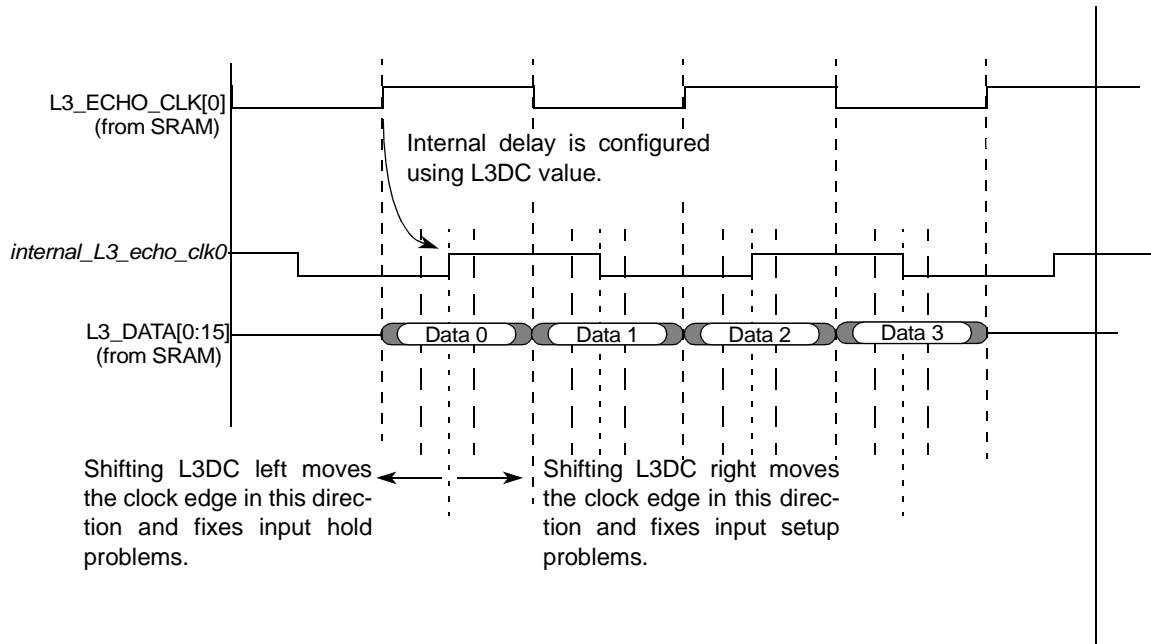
L3_ECHO_CLK[0]
(from SRAM)

Internal delay is configured using L3DC value.

internal_L3_echo_clk0

L3_DATA[0:15]
(from SRAM)

Data 0
Data 1
Data 2
Data 3

Shifting L3DC left moves the clock edge in this direction and fixes input hold problems.

Shifting L3DC right moves the clock edge in this direction and fixes input setup problems.